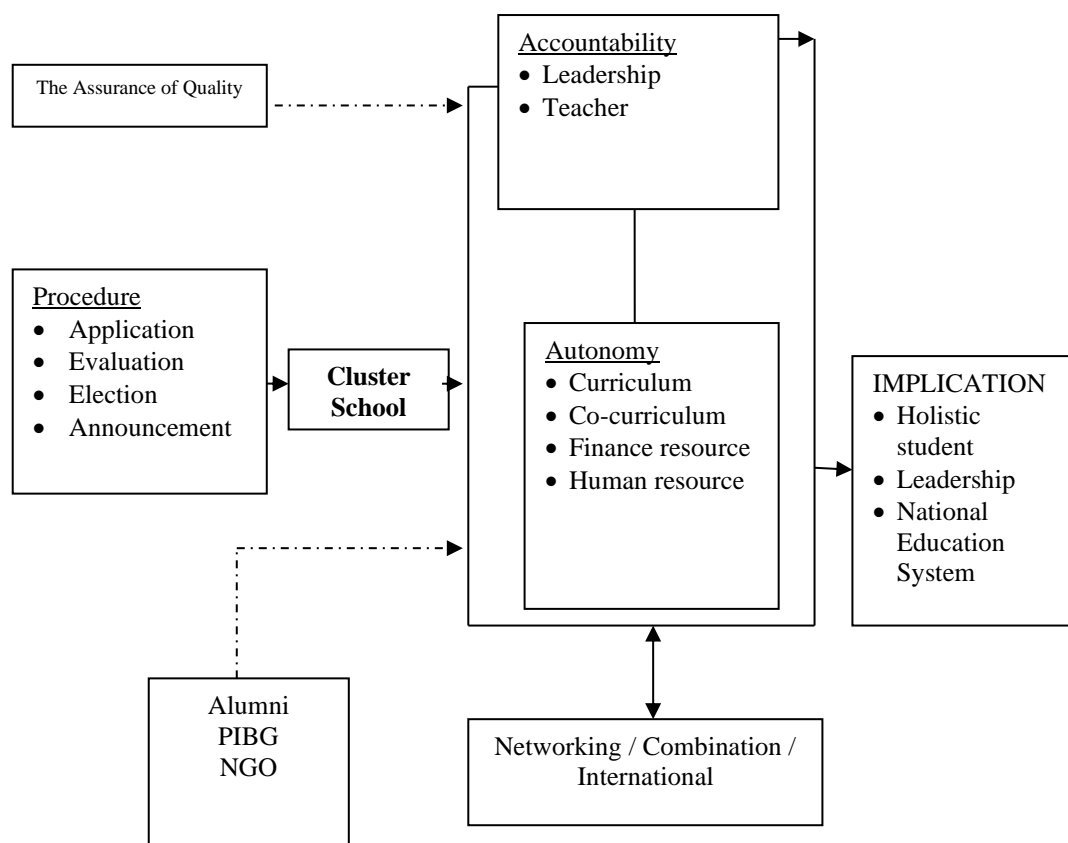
The Assurance of Quality

Accountability
- Leadership
- Teacher

Procedure
- Application
- Evaluation
- Election
- Announcement

Cluster School

Autonomy
- Curriculum
- Co-curriculum
- Finance resource
- Human resource

IMPLICATION
- Holistic student
- Leadership
- National Education System

Alumni
PIBG
NGO

Networking / Combination / International